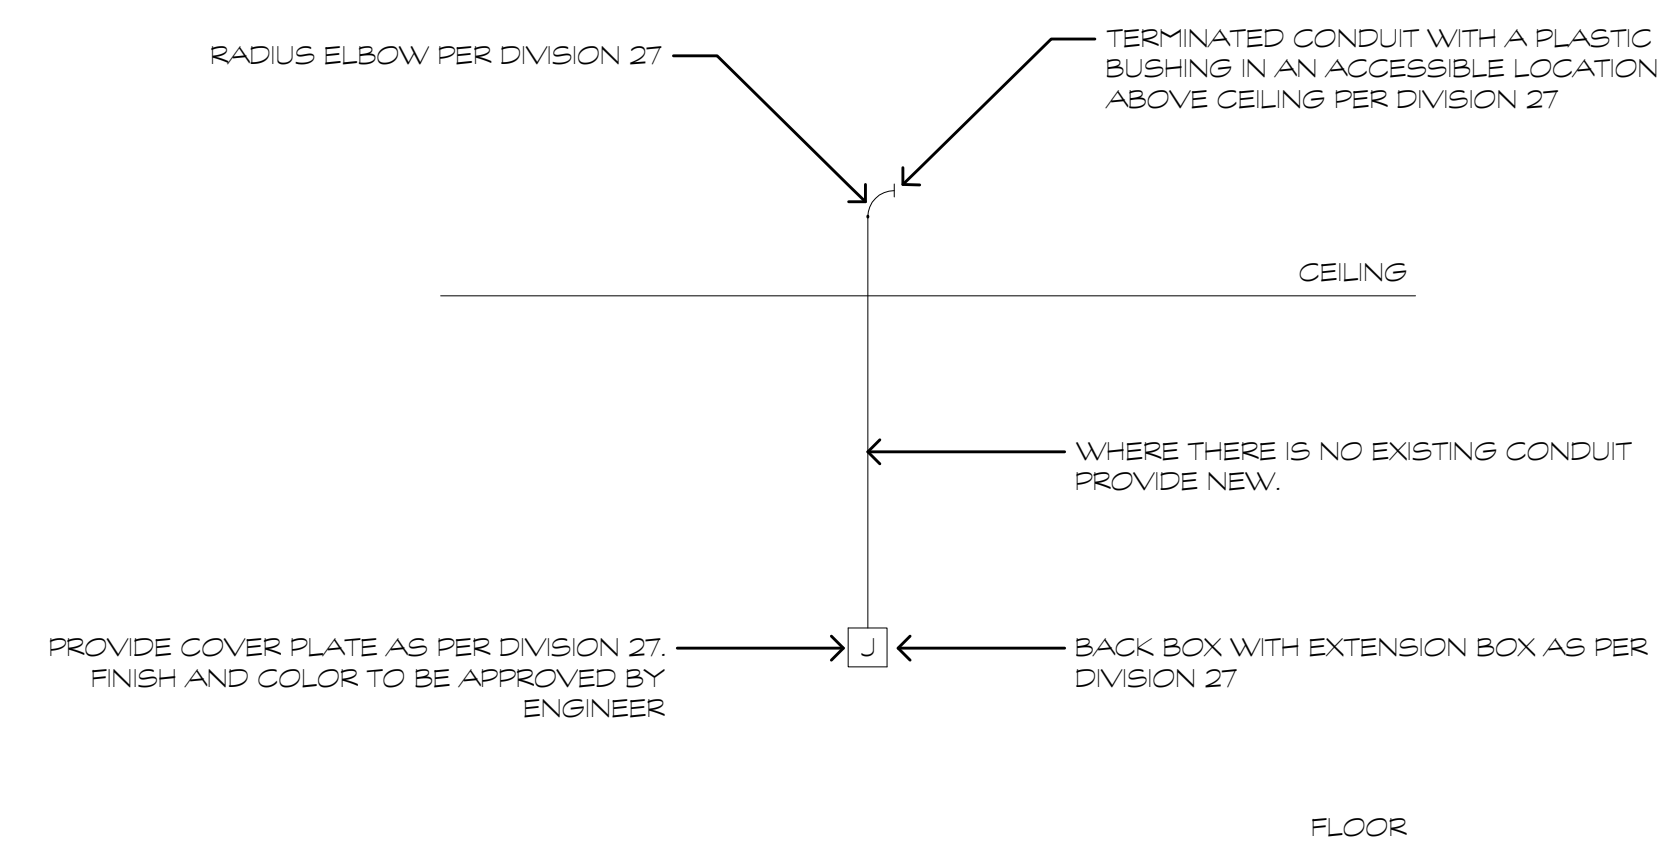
RADIUS ELBOW PER DIVISION 27

TERMINATED CONDUIT WITH A PLASTIC BUSHING IN AN ACCESSIBLE LOCATION ABOVE CEILING PER DIVISION 27

CEILING

WHERE THERE IS NO EXISTING CONDUIT PROVIDE NEW.

PROVIDE COVER PLATE AS PER DIVISION 27. FINISH AND COLOR TO BE APPROVED BY ENGINEER

J

BACK BOX WITH EXTENSION BOX AS PER DIVISION 27

FLOOR